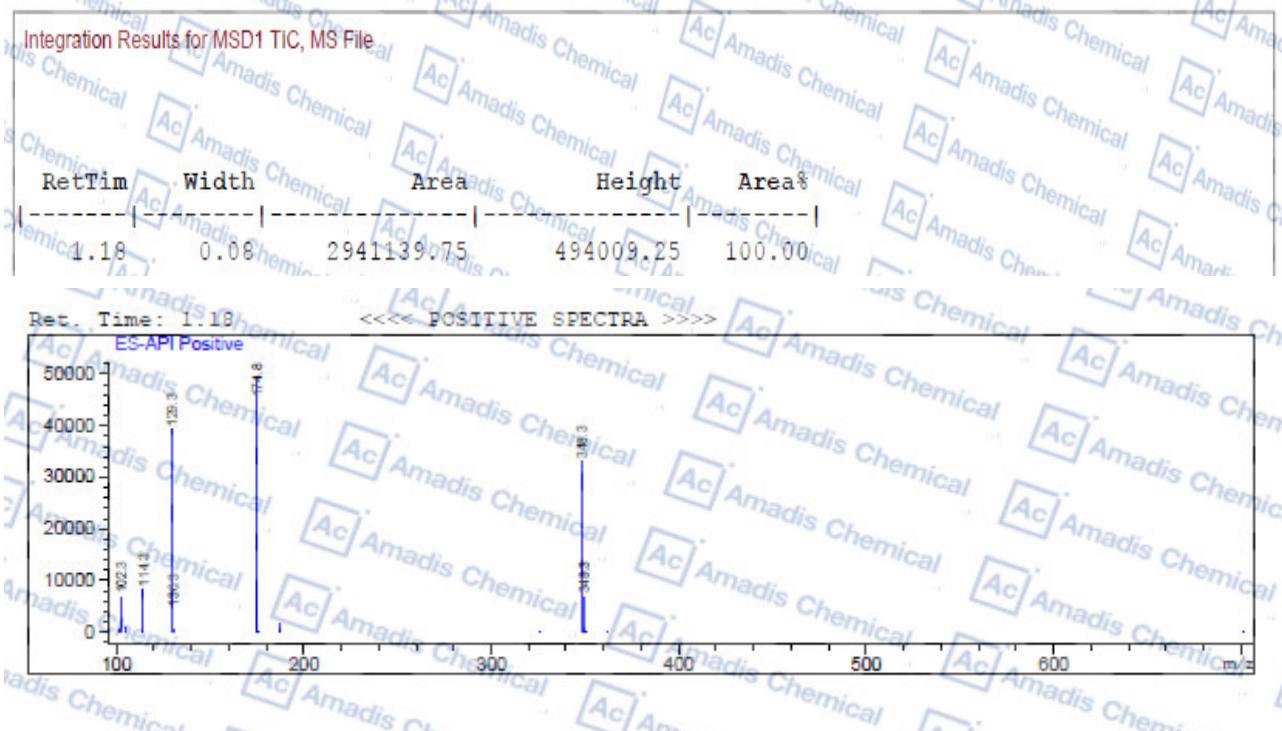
Integration Results for MSD1 TIC, MS File

| RetTim | Width | Area | Height | Area% |
|---|---|---|---|---|
| 1.18 | 0.08 | 2941139.75 | 494009.25 | 100.00 |

Ret. Time: 1.18 <<<< POSITIVE SPECTRA >>>>

ES-API Positive

50000
40000
30000
20000
10000
0

102.3
114.2
129.3
130.3
174.8
348.3
347.3

100 200 300 400 500 600 m/z

Ac Amadis Chemical